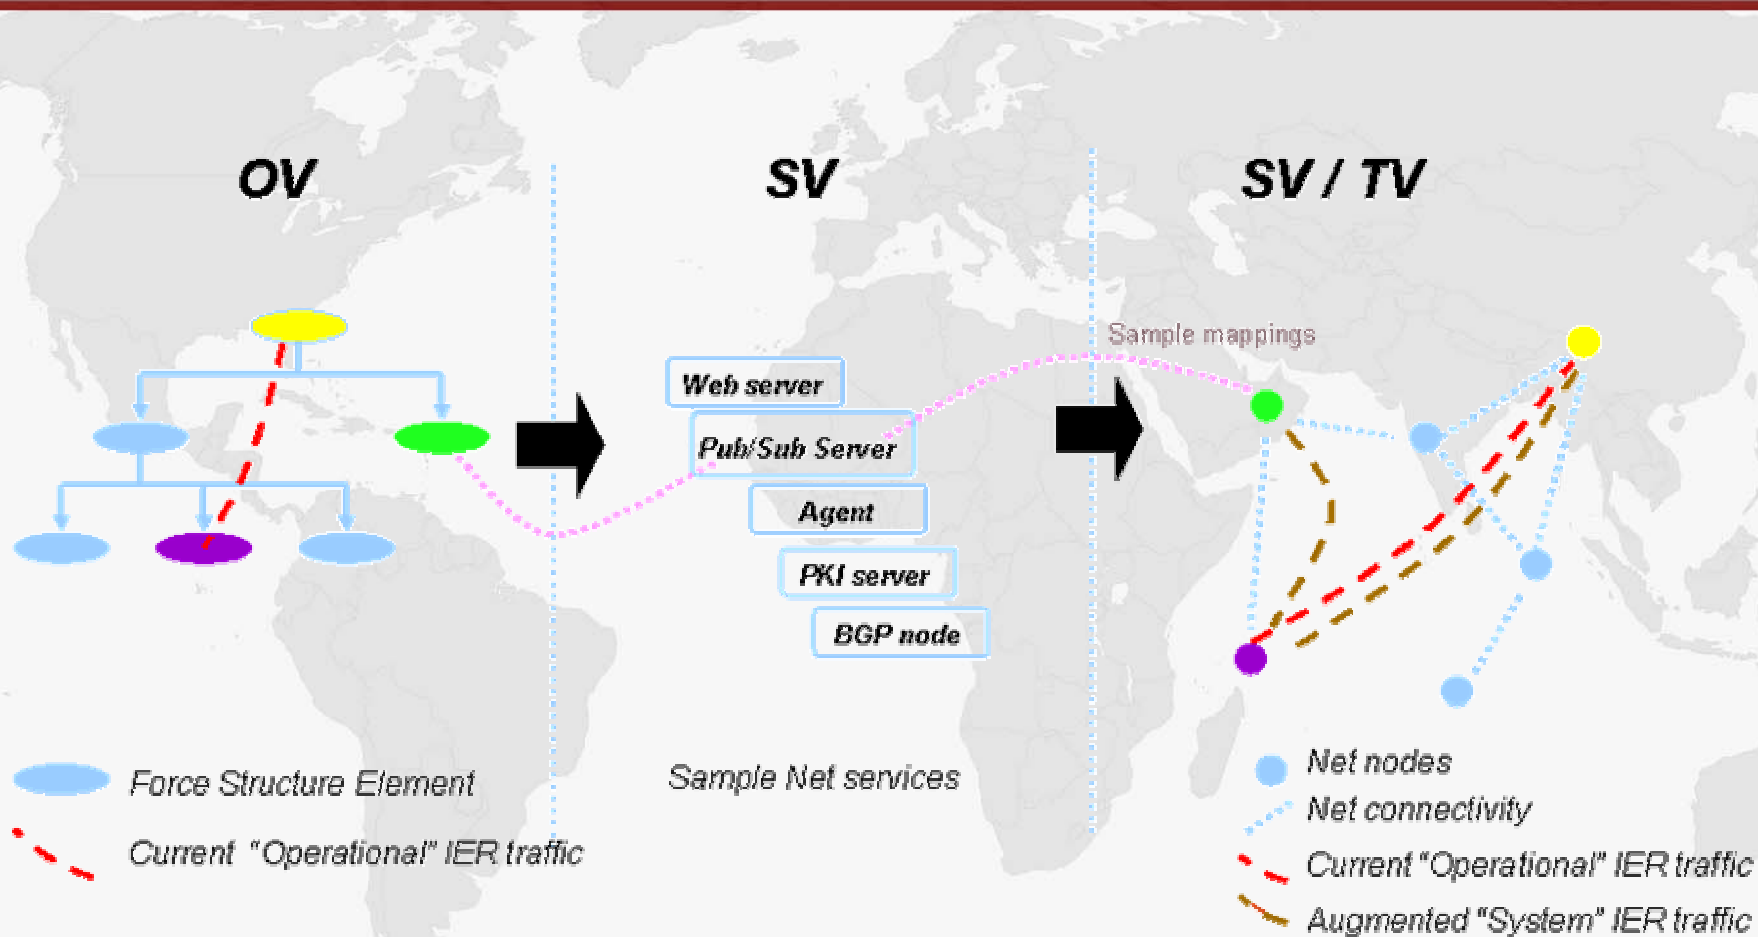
OV

SV

SV / TV

Sample mappings

Web server

Pub/Sub Server

Agent

PKI server

BGP node

Force Structure Element

Current "Operational" IER traffic

Sample Net services

Net nodes

Net connectivity

Current "Operational" IER traffic

Augmented "System" IER traffic